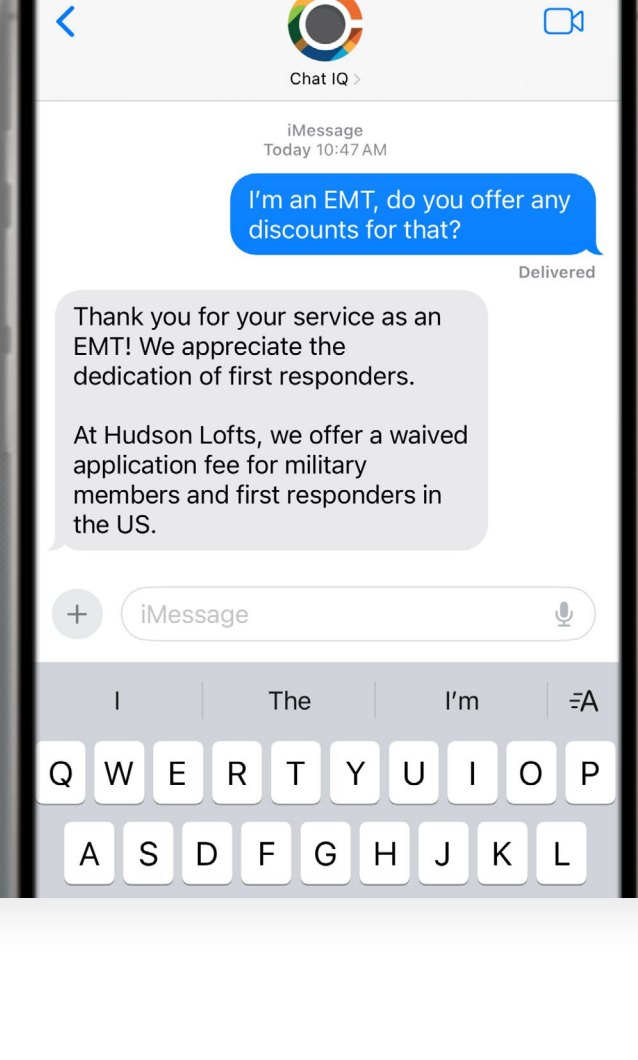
Chat IQ >

iMessage
Today 10:47 AM

I'm an EMT, do you offer any discounts for that?

Delivered

Thank you for your service as an EMT! We appreciate the dedication of first responders.

At Hudson Lofts, we offer a waived application fee for military members and first responders in the US.

+ iMessage

I The I'm

Q W E R T Y U I O P
A S D F G H J K L